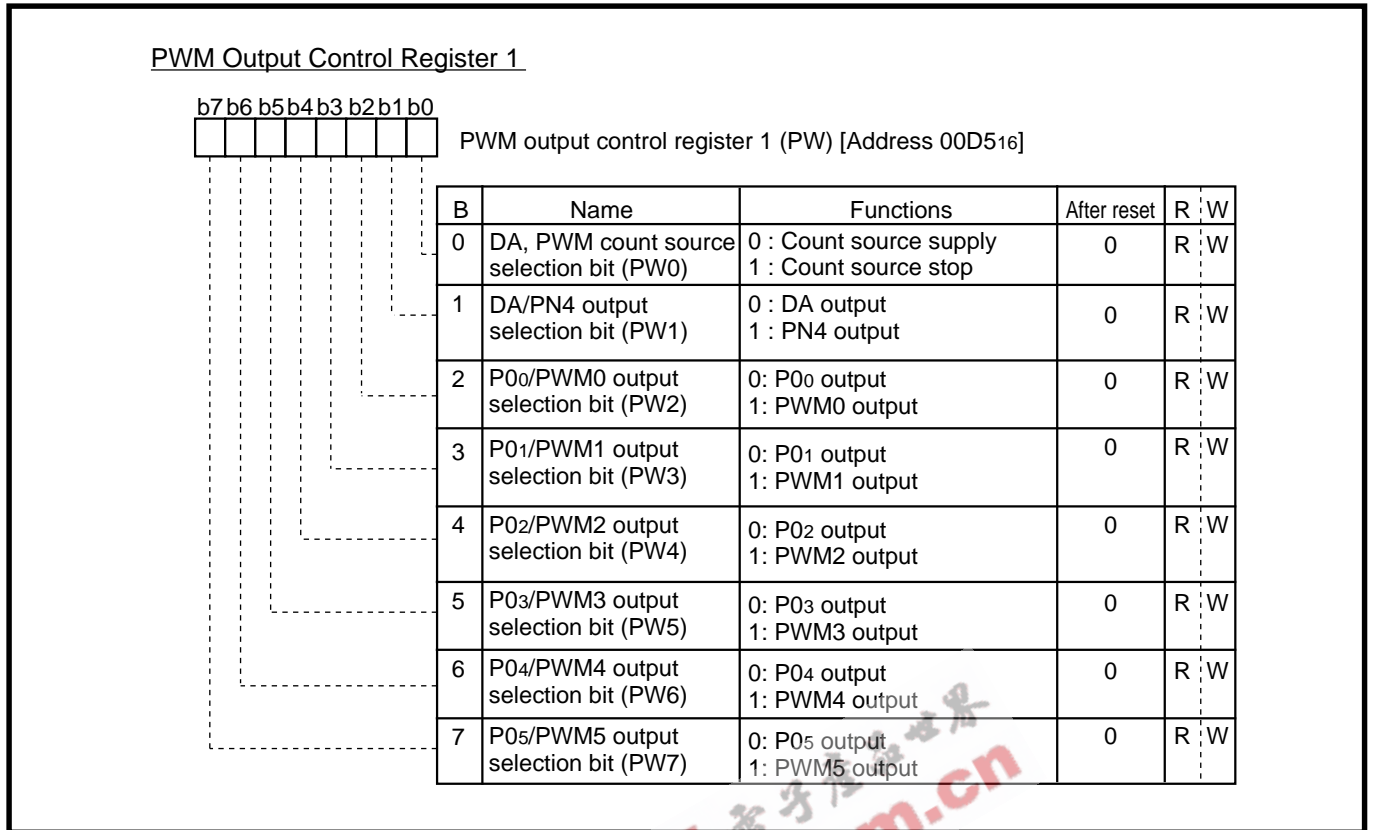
PWM Output Control Register 1

b7 b6 b5 b4 b3 b2 b1 b0

PWM output control register 1 (PW) [Address 00D5$_{16}$]

| B | Name | Functions | After reset | R | W |
|---|---|---|---|---|---|
| 0 | DA, PWM count source selection bit (PW0) | 0 : Count source supply<br>1 : Count source stop | 0 | R | W |
| 1 | DA/PN4 output selection bit (PW1) | 0 : DA output<br>1 : PN4 output | 0 | R | W |
| 2 | P0$_0$/PWM0 output selection bit (PW2) | 0: P0$_0$ output<br>1: PWM0 output | 0 | R | W |
| 3 | P0$_1$/PWM1 output selection bit (PW3) | 0: P0$_1$ output<br>1: PWM1 output | 0 | R | W |
| 4 | P0$_2$/PWM2 output selection bit (PW4) | 0: P0$_2$ output<br>1: PWM2 output | 0 | R | W |
| 5 | P0$_3$/PWM3 output selection bit (PW5) | 0: P0$_3$ output<br>1: PWM3 output | 0 | R | W |
| 6 | P0$_4$/PWM4 output selection bit (PW6) | 0: P0$_4$ output<br>1: PWM4 output | 0 | R | W |
| 7 | P0$_5$/PWM5 output selection bit (PW7) | 0: P0$_5$ output<br>1: PWM5 output | 0 | R | W |

电子产品世界 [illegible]m.cn